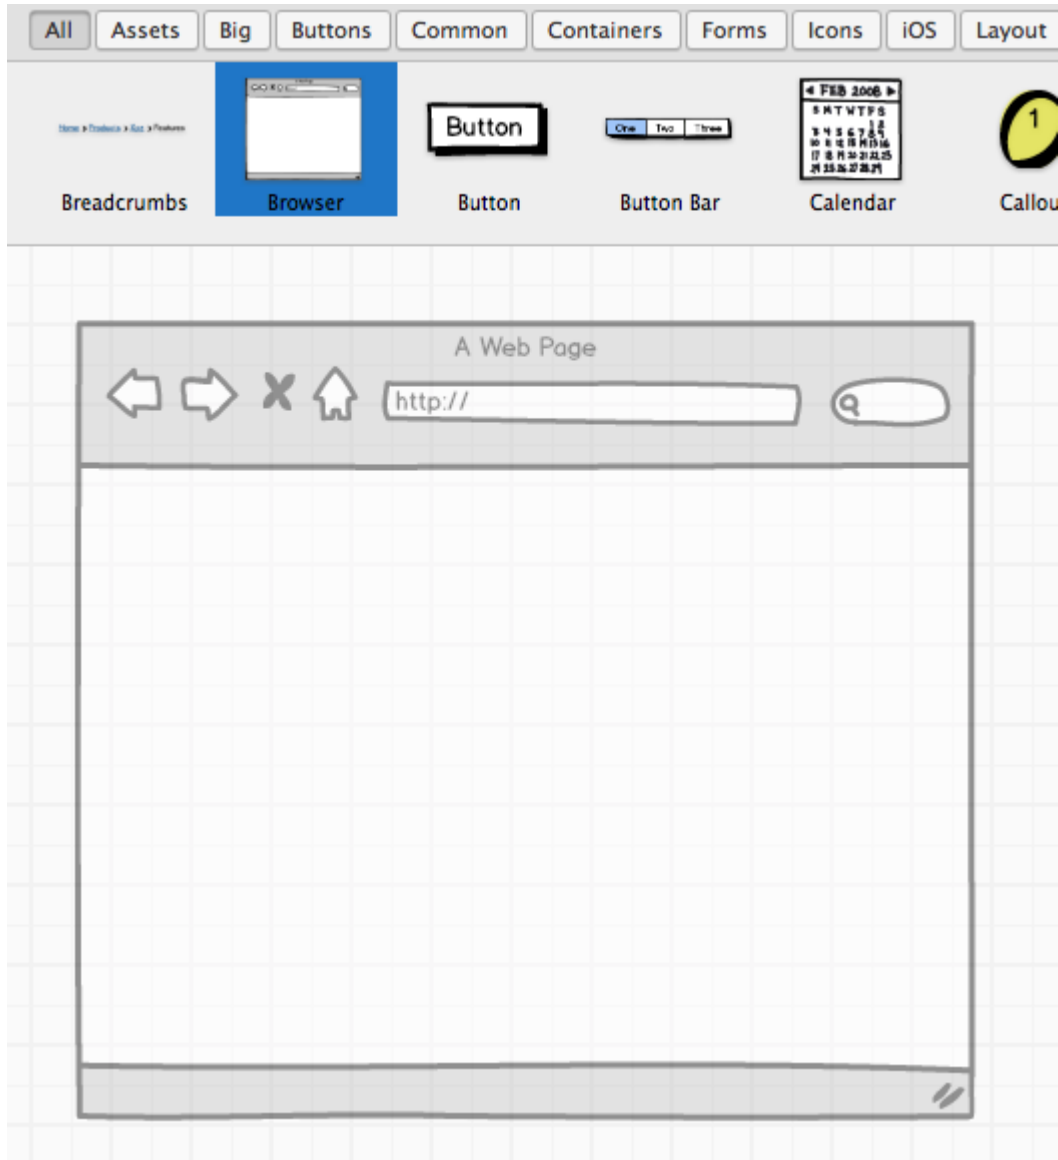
All | Assets | Big | Buttons | Common | Containers | Forms | Icons | iOS | Layout

Home > Products > Bar > Features
Breadcrumbs

Browser

Button
Button

One | Two | Three
Button Bar

FEB 2008
S M T W T F S
Calendar

1
Callou

A Web Page

http://